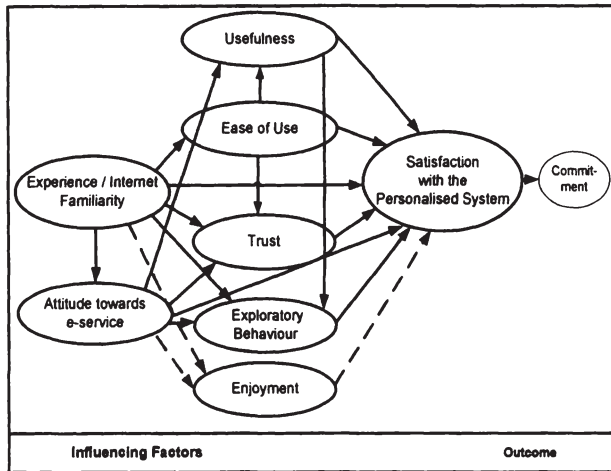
Usefulness

Ease of Use

Experience / Internet Familiarity

Satisfaction with the Personalised System

Commitment

Trust

Attitude towards e-service

Exploratory Behaviour

Enjoyment

Influencing Factors

Outcome